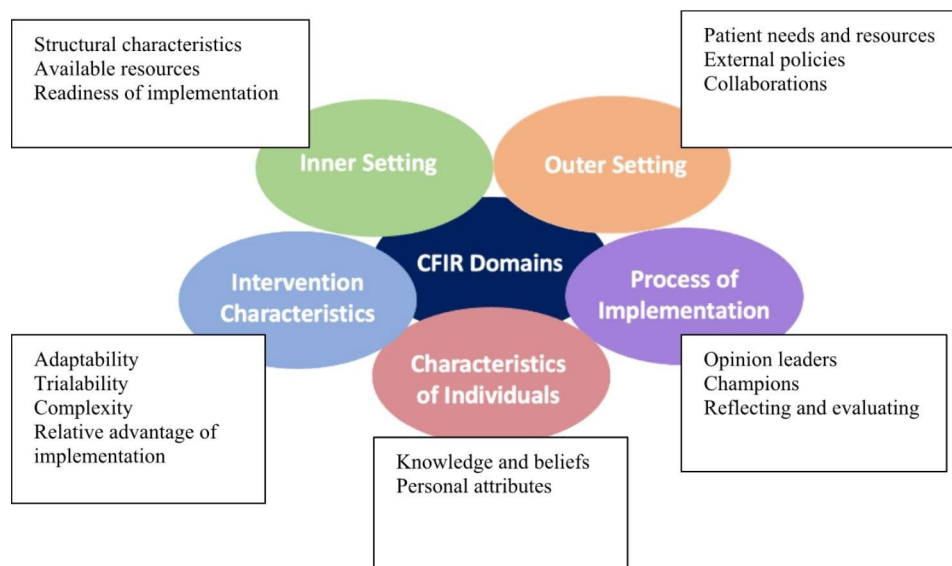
Structural characteristics
Available resources
Readiness of implementation

Patient needs and resources
External policies
Collaborations

Inner Setting

Outer Setting

CFIR Domains

Intervention Characteristics

Process of Implementation

Characteristics of Individuals

Adaptability
Trialability
Complexity
Relative advantage of implementation

Opinion leaders
Champions
Reflecting and evaluating

Knowledge and beliefs
Personal attributes